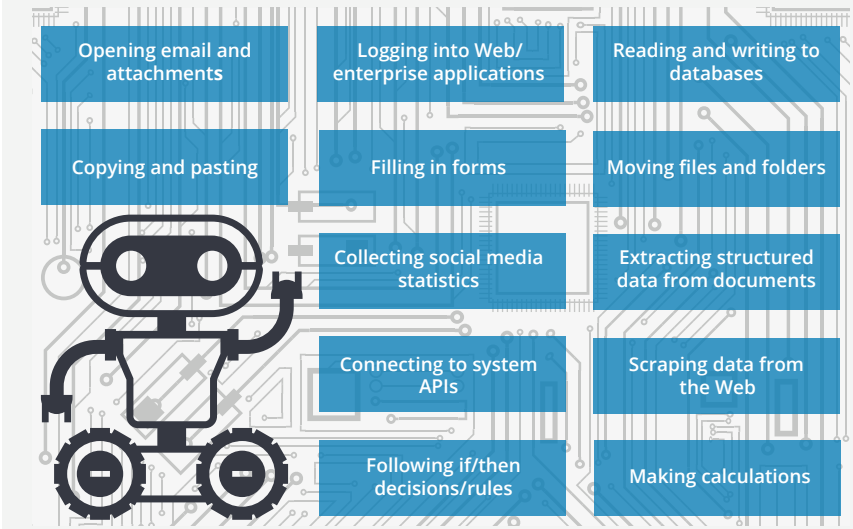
Opening email and attachments

Logging into Web/ enterprise applications

Reading and writing to databases

Copying and pasting

Filling in forms

Moving files and folders

Collecting social media statistics

Extracting structured data from documents

Connecting to system APIs

Scraping data from the Web

Following if/then decisions/rules

Making calculations